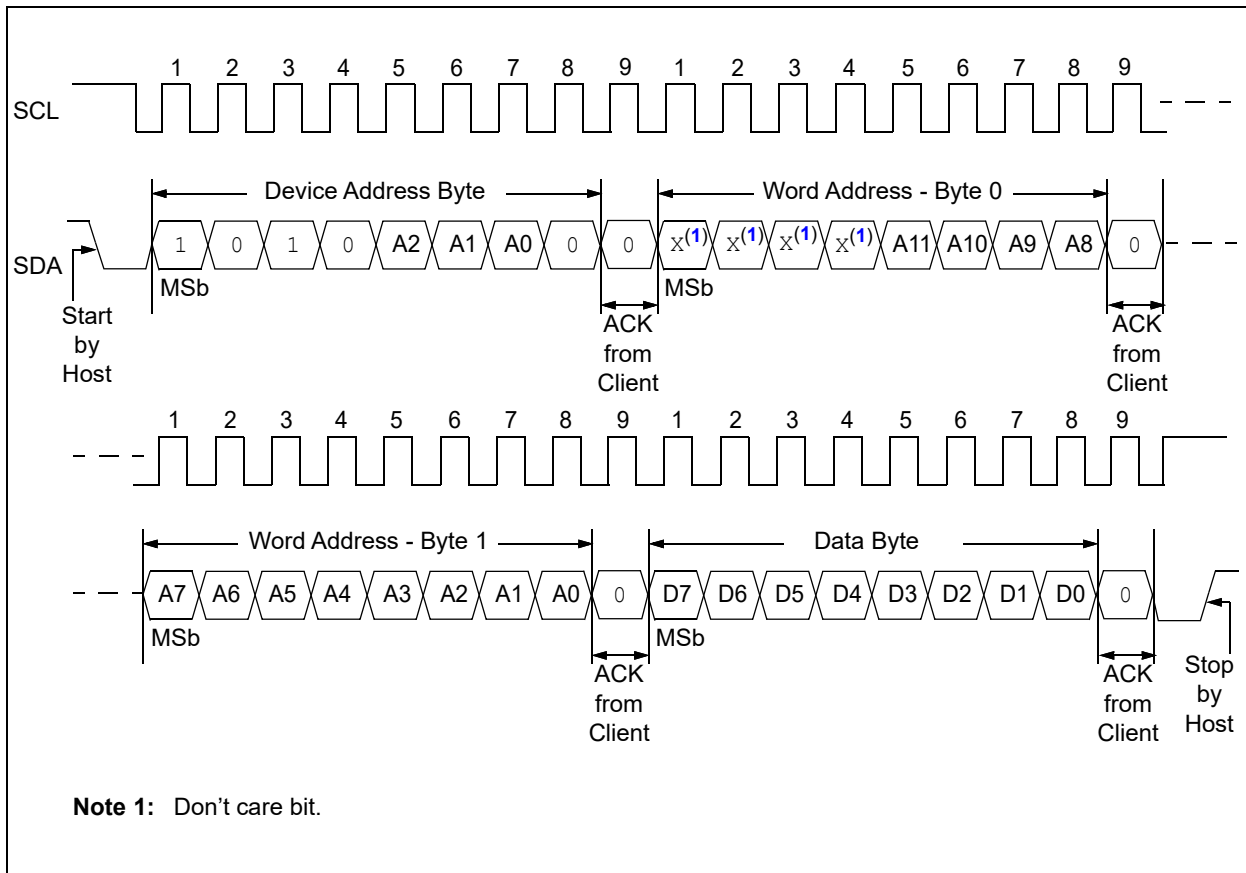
1 2 3 4 5 6 7 8 9 1 2 3 4 5 6 7 8 9

SCL

Device Address Byte

Word Address - Byte 0

SDA

1 0 1 0 A2 A1 A0 0 0 X$^{(1)}$ X$^{(1)}$ X$^{(1)}$ X$^{(1)}$ A11 A10 A9 A8 0

MSb

MSb

Start by Host

ACK from Client

ACK from Client

1 2 3 4 5 6 7 8 9 1 2 3 4 5 6 7 8 9

Word Address - Byte 1

Data Byte

A7 A6 A5 A4 A3 A2 A1 A0 0 D7 D6 D5 D4 D3 D2 D1 D0 0

MSb

MSb

ACK from Client

ACK from Client

Stop by Host

**Note 1:** Don't care bit.